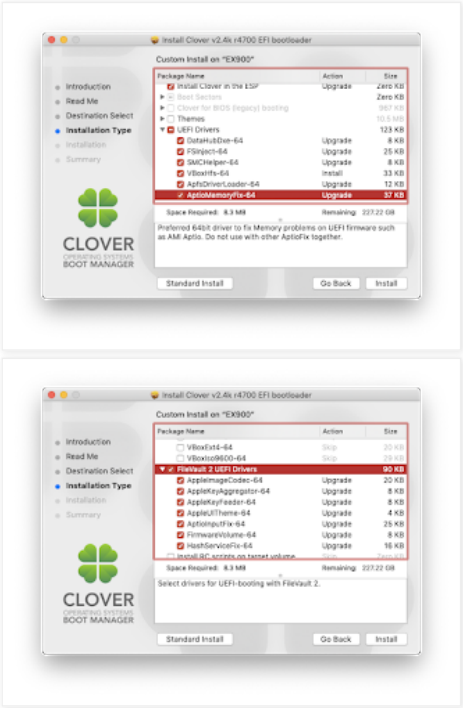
Install Clover v2.4k r4700 EFI bootloader

Custom Install on "EX900"

- Introduction
- Read Me
- Destination Select
- Installation Type
- Installation
- Summary

CLOVER
OPERATING SYSTEMS
BOOT MANAGER

| Package Name | Action | Size |
|---|---|---|
| Install Clover in the ESP | Upgrade | Zero KB |
| Boot Sectors | | Zero KB |
| Clover for BIOS (legacy) booting | | 367 KB |
| Themes | | 10.5 MB |
| UEFI Drivers | | 123 KB |
| DataHubDxe-64 | Upgrade | 6 KB |
| FSInject-64 | Upgrade | 25 KB |
| SMCHelper-64 | Upgrade | 8 KB |
| VBoxHfs-64 | Install | 33 KB |
| ApfsDriverLoader-64 | Upgrade | 12 KB |
| AptioMemoryFix-64 | Upgrade | 37 KB |

Space Required: 8.3 MB Remaining: 227.22 GB

Preferred 64bit driver to fix Memory problems on UEFI firmware such as AMI Aptio. Do not use with other AptioFix together.

Standard Install Go Back Install

Install Clover v2.4k r4700 EFI bootloader

Custom Install on "EX900"

- Introduction
- Read Me
- Destination Select
- Installation Type
- Installation
- Summary

CLOVER
OPERATING SYSTEMS
BOOT MANAGER

| Package Name | Action | Size |
|---|---|---|
| VBoxExt4-64 | Skip | 20 KB |
| VBoxIso9600-64 | Skip | 29 KB |
| FileVault 2 UEFI Drivers | | 90 KB |
| AppleImageCodec-64 | Upgrade | 20 KB |
| AppleKeyAggregator-64 | Upgrade | 8 KB |
| AppleKeyFeeder-64 | Upgrade | 8 KB |
| AppleUITheme-64 | Upgrade | 4 KB |
| AptioInputFix-64 | Upgrade | 25 KB |
| FirmwareVolume-64 | Upgrade | 8 KB |
| HashServiceFix-64 | Upgrade | 16 KB |
| Install RC scripts on target volume | | |

Space Required: 8.3 MB Remaining: 227.22 GB

Select drivers for UEFI-booting with FileVault 2.

Standard Install Go Back Install